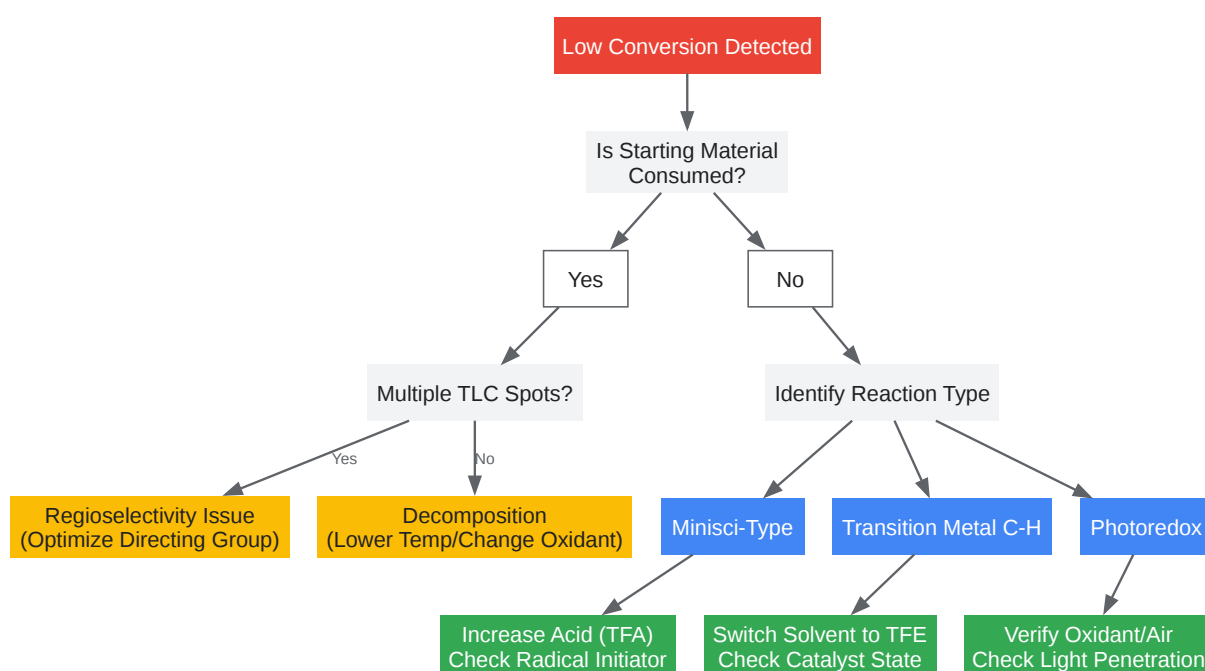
Low Conversion Detected

Is Starting Material Consumed?

Yes

No

Multiple TLC Spots?

Identify Reaction Type

Yes

No

Regioselectivity Issue (Optimize Directing Group)

Decomposition (Lower Temp/Change Oxidant)

Minisci-Type

Transition Metal C-H

Photoredox

Increase Acid (TFA) Check Radical Initiator

Switch Solvent to TFE Check Catalyst State

Verify Oxidant/Air Check Light Penetration